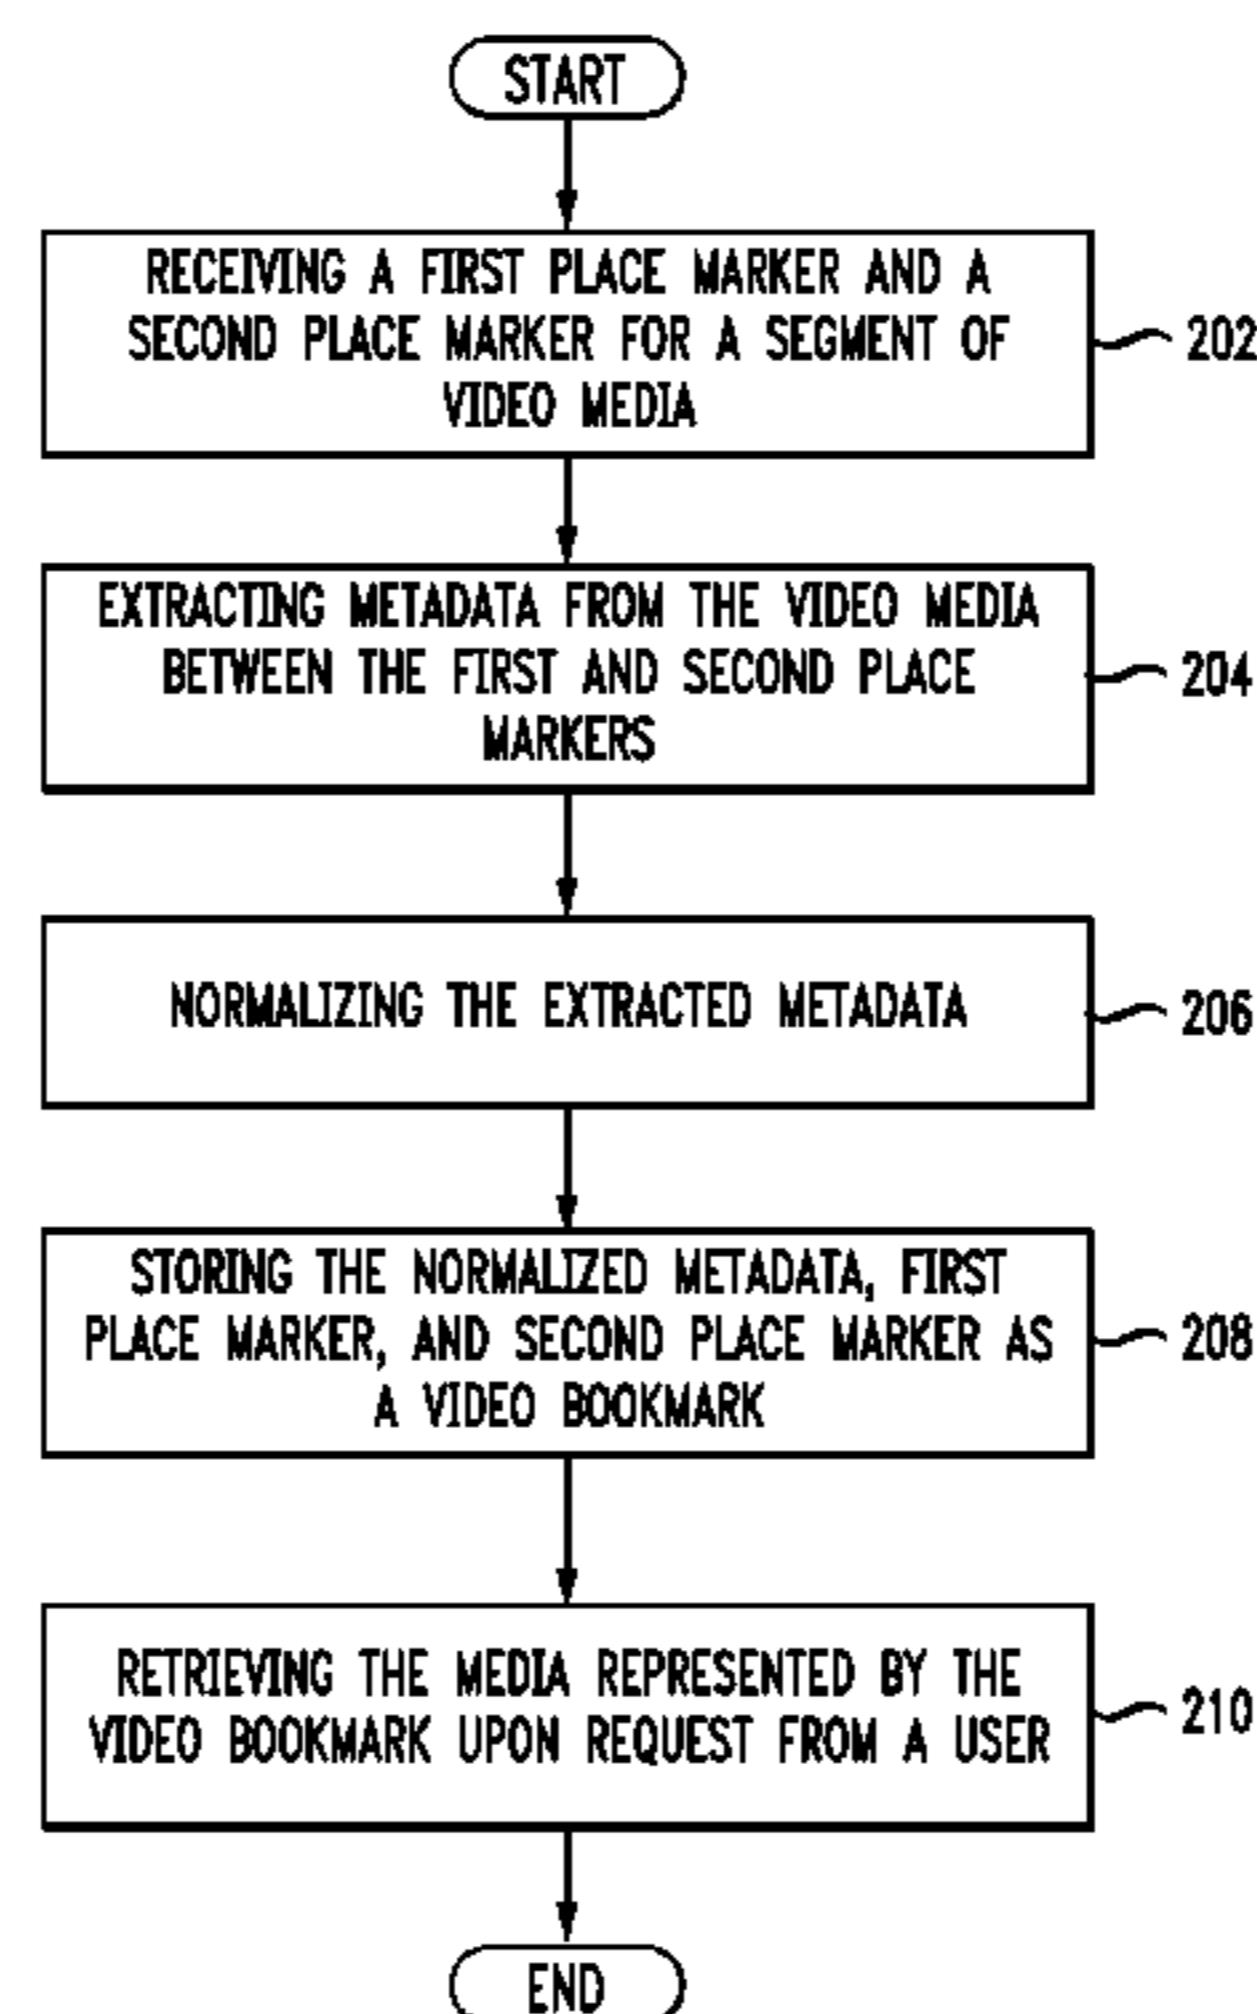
START

RECEIVING A FIRST PLACE MARKER AND A SECOND PLACE MARKER FOR A SEGMENT OF VIDEO MEDIA

202

EXTRACTING METADATA FROM THE VIDEO MEDIA BETWEEN THE FIRST AND SECOND PLACE MARKERS

204

NORMALIZING THE EXTRACTED METADATA

206

STORING THE NORMALIZED METADATA, FIRST PLACE MARKER, AND SECOND PLACE MARKER AS A VIDEO BOOKMARK

208

RETRIEVING THE MEDIA REPRESENTED BY THE VIDEO BOOKMARK UPON REQUEST FROM A USER

210

END